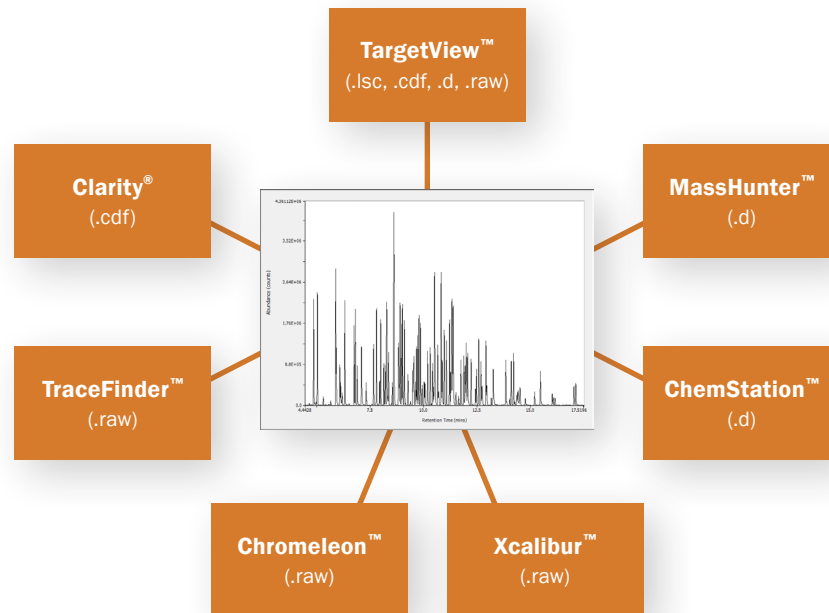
TargetView™
(.lsc, .cdf, .d, .raw)

Clarity®
(.cdf)

MassHunter™
(.d)

4.39112E+06
3.52E+06
2.64E+06
1.76E+06
8.8E+05
0.0
Abundance (counts)
4.4428
7.5
10.0
12.5
15.0
17.5106
Retention Time (mins)

TraceFinder™
(.raw)

ChemStation™
(.d)

Chromeleon™
(.raw)

Xcalibur™
(.raw)